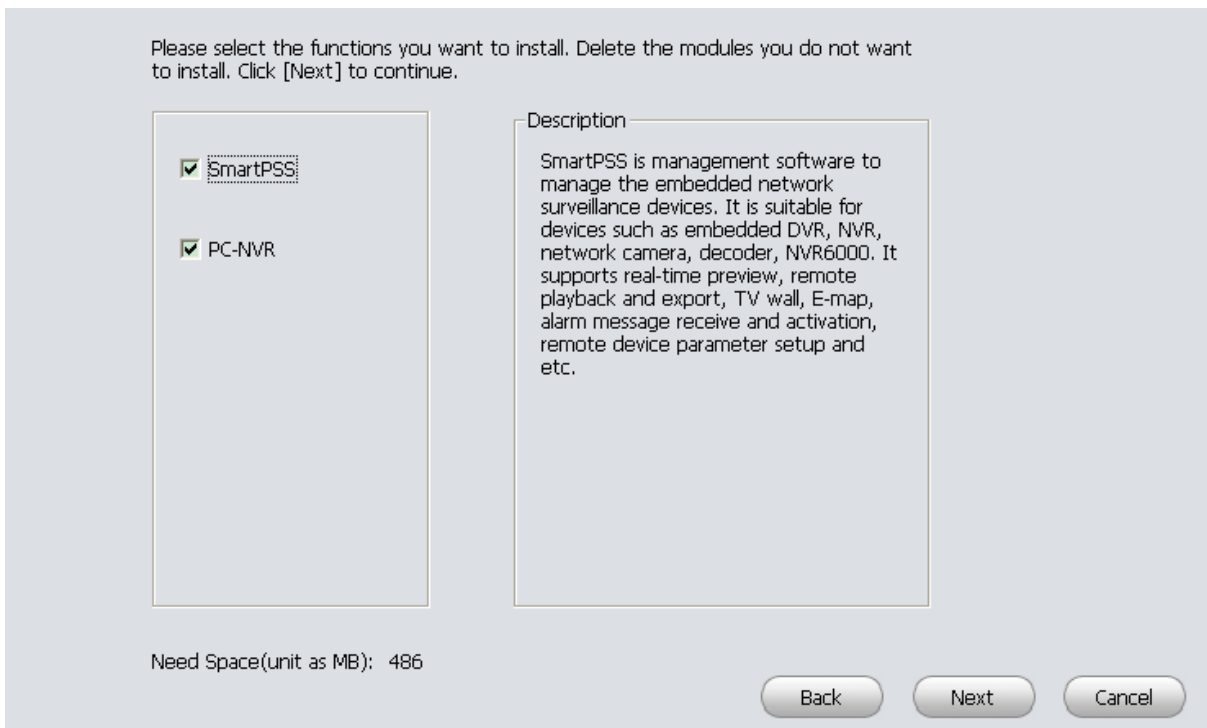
Please select the functions you want to install. Delete the modules you do not want to install. Click [Next] to continue.

☑ SmartPSS

☑ PC-NVR

Description

SmartPSS is management software to manage the embedded network surveillance devices. It is suitable for devices such as embedded DVR, NVR, network camera, decoder, NVR6000. It supports real-time preview, remote playback and export, TV wall, E-map, alarm message receive and activation, remote device parameter setup and etc.

Need Space(unit as MB): 486

Back

Next

Cancel